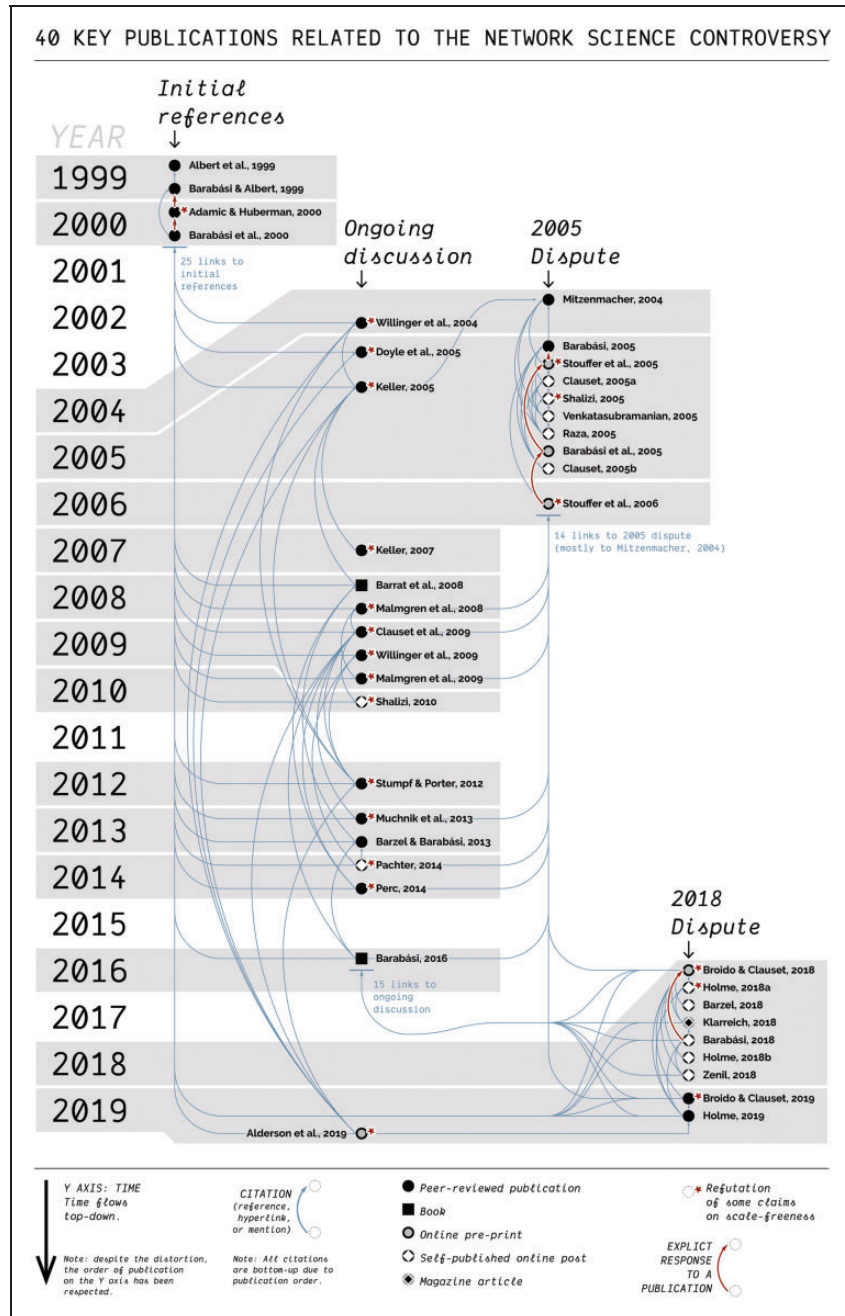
40 KEY PUBLICATIONS RELATED TO THE NETWORK SCIENCE CONTROVERSY

YEAR

Initial references

1999
Albert et al., 1999
Barabási & Albert, 1999

2000
Adamic & Huberman, 2000
Barabási et al., 2000

25 links to initial references

Ongoing discussion

2005 Dispute

2001
2002
2003
2004
2005
2006

Willinger et al., 2004
Doyle et al., 2005
Keller, 2005

Mitzenmacher, 2004
Barabási, 2005
Stouffer et al., 2005
Clauset, 2005a
Shalizi, 2005
Venkatasubramanian, 2005
Raza, 2005
Barabási et al., 2005
Clauset, 2005b
Stouffer et al., 2006

14 links to 2005 dispute (mostly to Mitzenmacher, 2004)

2007
Keller, 2007

2008
Barrat et al., 2008
Malmgren et al., 2008

2009
Clauset et al., 2009
Willinger et al., 2009

2010
Malmgren et al., 2009
Shalizi, 2010

2011

2012
Stumpf & Porter, 2012

2013
Muchnik et al., 2013
Barzel & Barabási, 2013

2014
Pachter, 2014
Perc, 2014

2015

2018 Dispute

2016
Barabási, 2016

15 links to ongoing discussion

2017
2018

Broido & Clauset, 2018
Holme, 2018a
Barzel, 2018
Klarreich, 2018
Barabási, 2018
Holme, 2018b
Zenil, 2018

2019
Broido & Clauset, 2019
Holme, 2019
Alderson et al., 2019

Y AXIS: TIME
Time flows top-down.

Note: despite the distortion, the order of publication on the Y axis has been respected.

CITATION (reference, hyperlink, or mention)

Note: All citations are bottom-up due to publication order.

Peer-reviewed publication
Book
Online pre-print
Self-published online post
Magazine article

Refutation of some claims on scale-freeness

EXPLICT RESPONSE TO A PUBLICATION